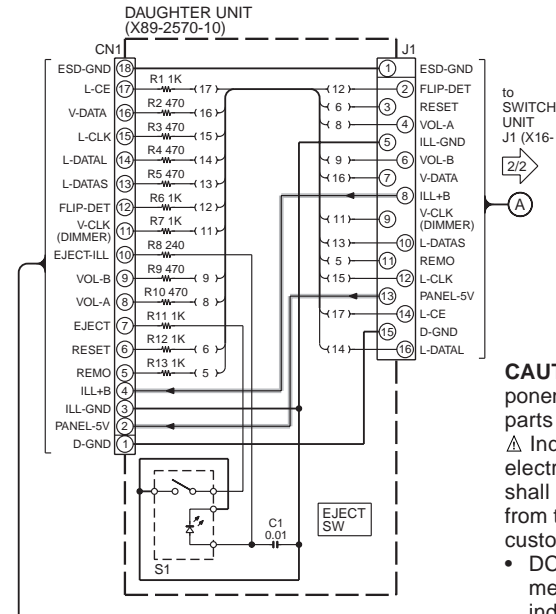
DAUGHTER UNIT
(X89-2570-10)

CN1

ESD-GND 18
L-CE 17
V-DATA 16
L-CLK 15
L-DATAL 14
L-DATAS 13
FLIP-DET 12
V-CLK (DIMMER) 11
EJECT-ILL 10
VOL-B 9
VOL-A 8
EJECT 7
RESET 6
REMO 5
ILL+B 4
ILL-GND 3
PANEL-5V 2
D-GND 1

R1 1K (17)
R2 470 (16)
R3 470 (15)
R4 470 (14)
R5 470 (13)
R6 1K (12)
R7 1K (11)
R8 240
R9 470 (9)
R10 470 (8)
R11 1K
R12 1K (6)
R13 1K (5)

J1

(12)
(6)
(8)
(9)
(16)
(11)
(13)
(5)
(15)
(17)
(14)

1 ESD-GND
2 FLIP-DET
3 RESET
4 VOL-A
5 ILL-GND
6 VOL-B
7 V-DATA
8 ILL+B
9 V-CLK (DIMMER)
10 L-DATAS
11 REMO
12 L-CLK
13 PANEL-5V
14 L-CE
15 D-GND
16 L-DATAL

to SWITCH UNIT J1 (X16-

2/2

A

C1 0.01

EJECT SW

S1

CAUT
ponen
parts
⚠ Ind
electr
shall
from t
custo
• DO
me
ind